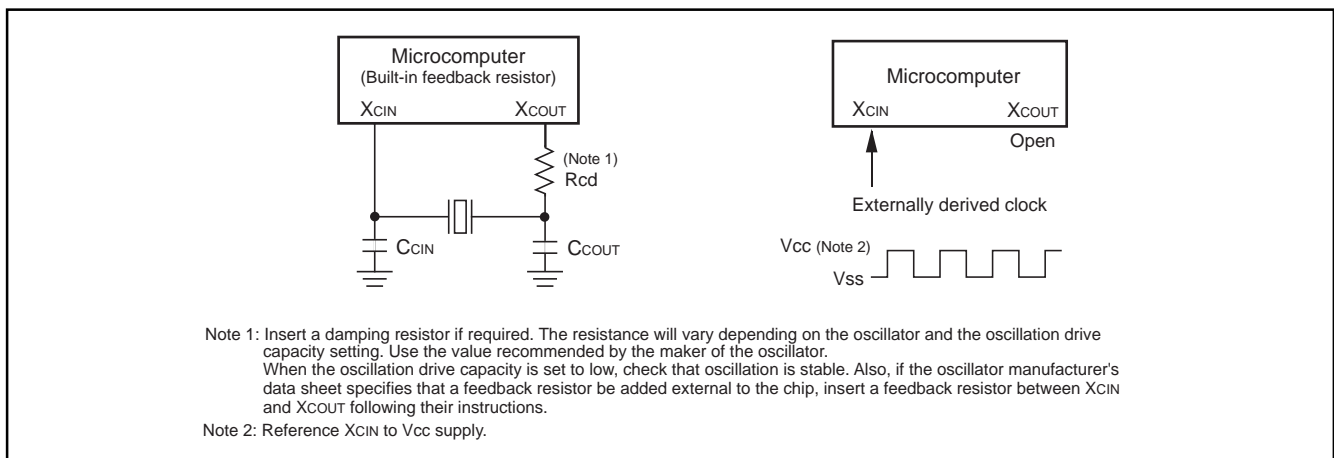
Microcomputer
(Built-in feedback resistor)
XCIN XCOUT

(Note 1)
Rcd

CCIN CCOUT

Microcomputer
XCIN XCOUT
Open

Externally derived clock

Vcc (Note 2)
Vss

Note 1: Insert a damping resistor if required. The resistance will vary depending on the oscillator and the oscillation drive capacity setting. Use the value recommended by the maker of the oscillator.
When the oscillation drive capacity is set to low, check that oscillation is stable. Also, if the oscillator manufacturer's data sheet specifies that a feedback resistor be added external to the chip, insert a feedback resistor between XCIN and XCOUT following their instructions.

Note 2: Reference XCIN to Vcc supply.